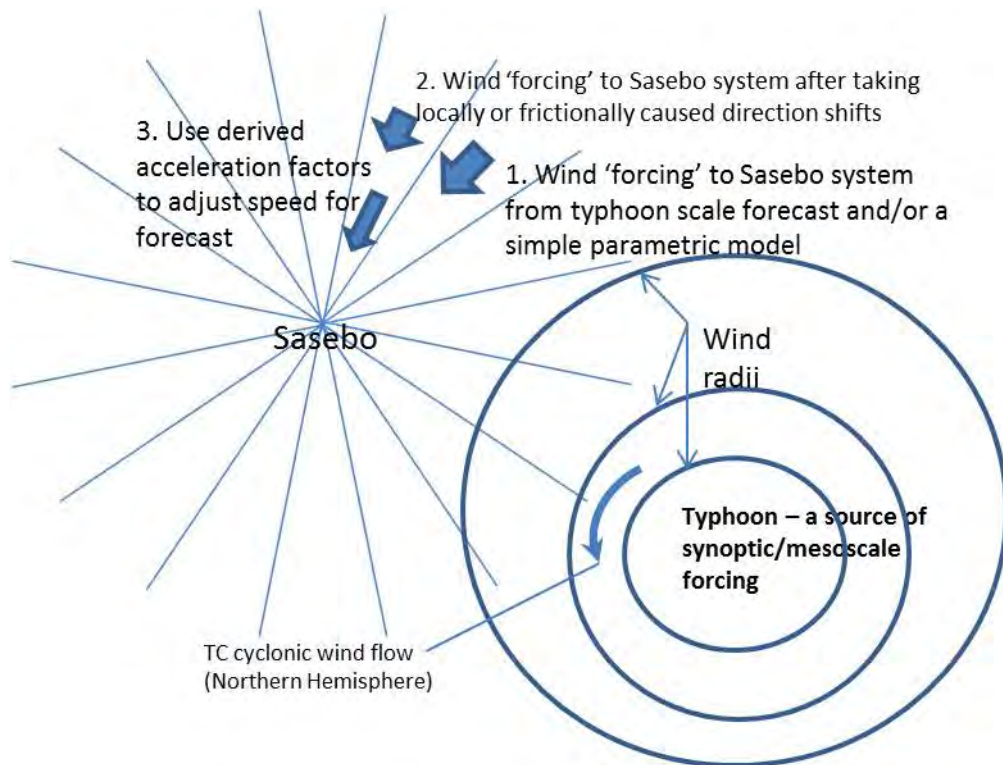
2. Wind 'forcing' to Sasebo system after taking locally or frictionally caused direction shifts

3. Use derived acceleration factors to adjust speed for forecast

1. Wind 'forcing' to Sasebo system from typhoon scale forecast and/or a simple parametric model

Sasebo

Wind radii

Typhoon – a source of synoptic/mesoscale forcing

TC cyclonic wind flow (Northern Hemisphere)